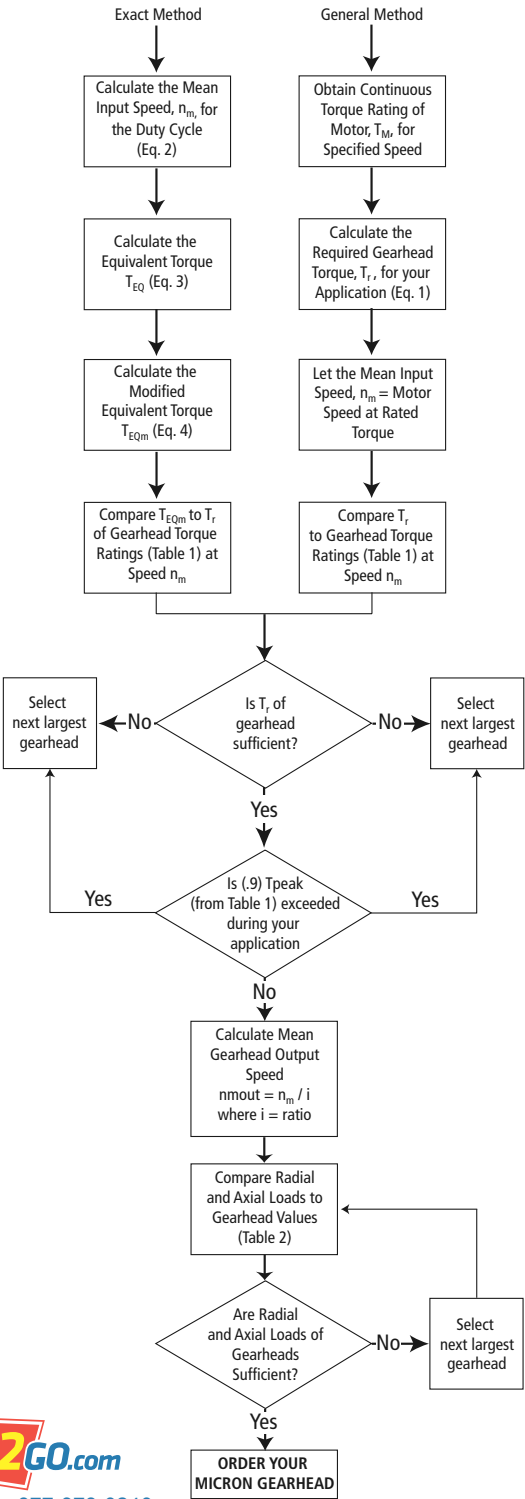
Exact Method

General Method

Calculate the Mean Input Speed, $n_m$, for the Duty Cycle (Eq. 2)

Obtain Continuous Torque Rating of Motor, $T_M$, for Specified Speed

Calculate the Equivalent Torque $T_{EQ}$ (Eq. 3)

Calculate the Required Gearhead Torque, $T_r$, for your Application (Eq. 1)

Calculate the Modified Equivalent Torque $T_{EQm}$ (Eq. 4)

Let the Mean Input Speed, $n_m$ = Motor Speed at Rated Torque

Compare $T_{EQm}$ to $T_r$ of Gearhead Torque Ratings (Table 1) at Speed $n_m$

Compare $T_r$ to Gearhead Torque Ratings (Table 1) at Speed $n_m$

Select next largest gearhead

No

Is $T_r$ of gearhead sufficient?

No

Select next largest gearhead

Yes

Yes

Is (.9) Tpeak (from Table 1) exceeded during your application

Yes

No

Calculate Mean Gearhead Output Speed nmout = $n_m$ / i where i = ratio

Compare Radial and Axial Loads to Gearhead Values (Table 2)

Are Radial and Axial Loads of Gearheads Sufficient?

No

Select next largest gearhead

Yes

ORDER YOUR MICRON GEARHEAD

2GO.com

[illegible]